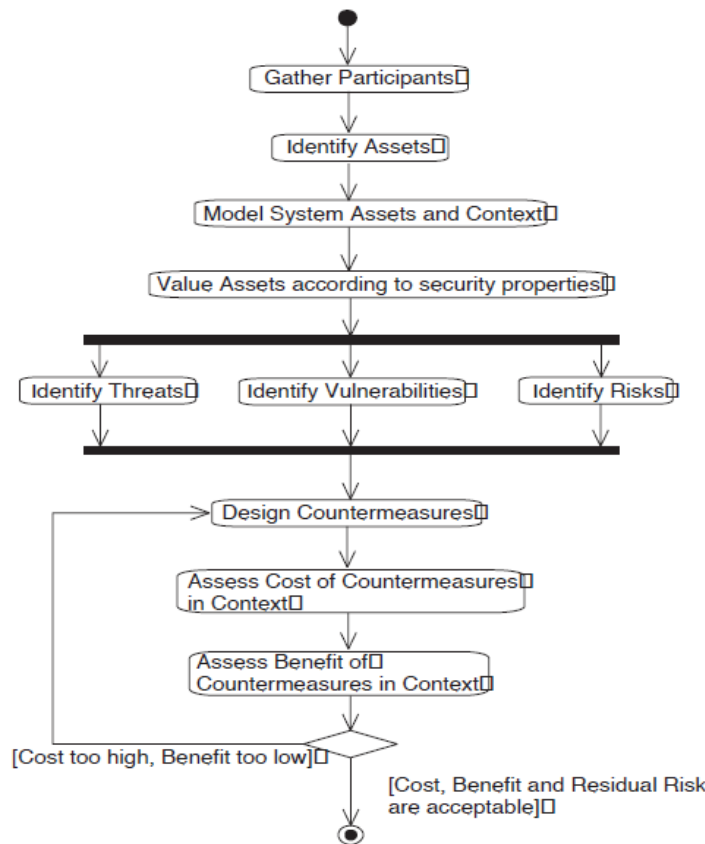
Gather Participants□

Identify Assets□

Model System Assets and Context□

Value Assets according to security properties□

Identify Threats□

Identify Vulnerabilities□

Identify Risks□

Design Countermeasures□

Assess Cost of Countermeasures□ in Context□

Assess Benefit of□ Countermeasures in Context□

[Cost too high, Benefit too low]□

[Cost, Benefit and Residual Risk are acceptable]□